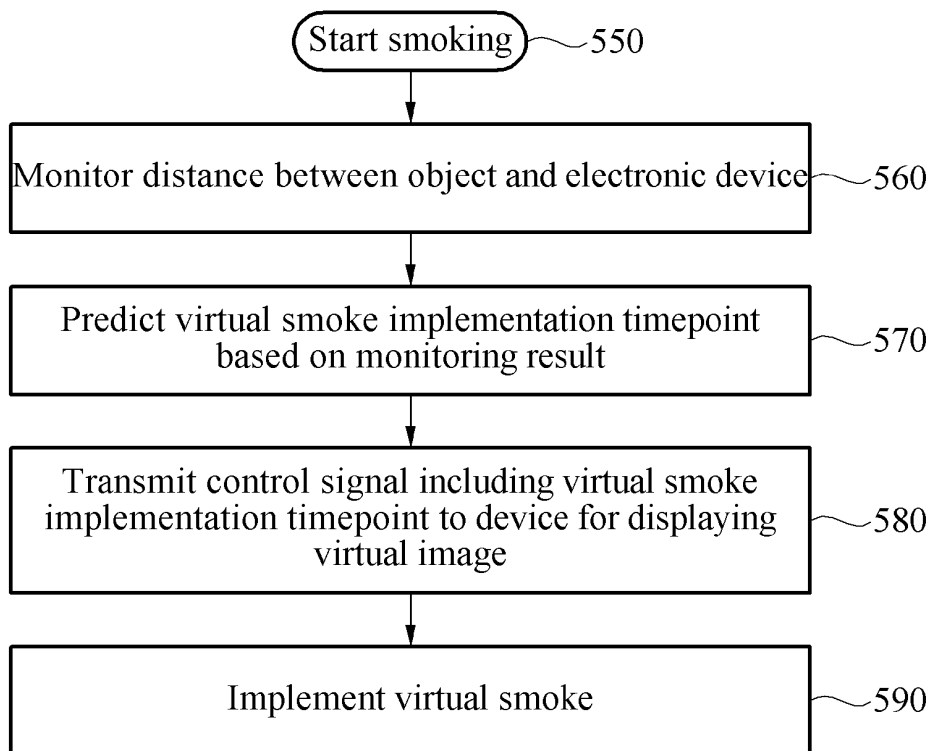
Start smoking 550

Monitor distance between object and electronic device 560

Predict virtual smoke implementation timepoint based on monitoring result 570

Transmit control signal including virtual smoke implementation timepoint to device for displaying virtual image 580

Implement virtual smoke 590